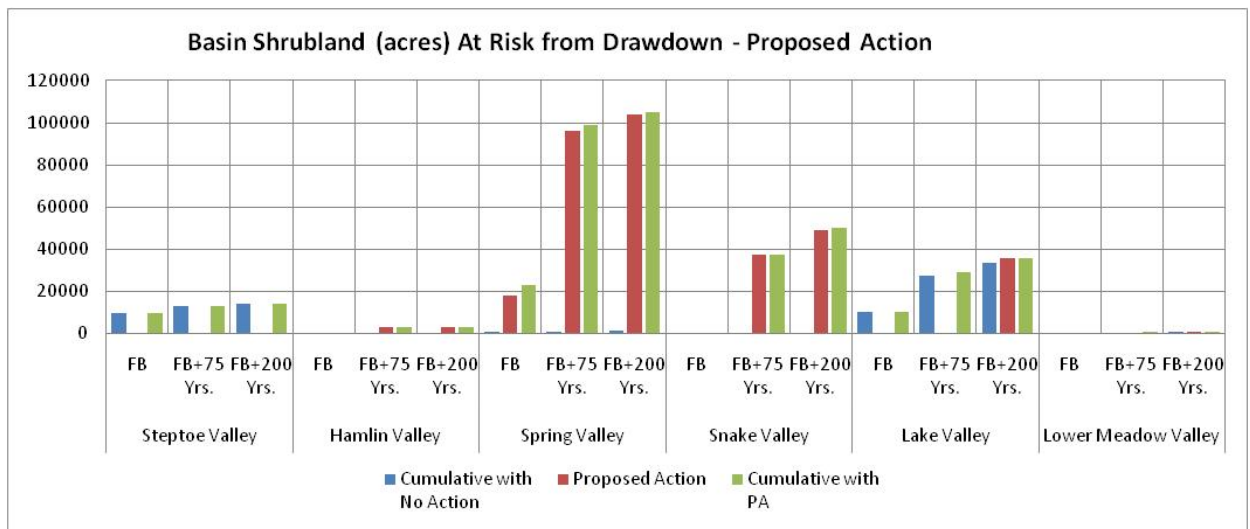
Basin Shrubland (acres) At Risk from Drawdown - Proposed Action

120000
100000
80000
60000
40000
20000
0

FB
FB+75 Yrs.
FB+200 Yrs.
Steptoe Valley

FB
FB+75 Yrs.
FB+200 Yrs.
Hamlin Valley

FB
FB+75 Yrs.
FB+200 Yrs.
Spring Valley

FB
FB+75 Yrs.
FB+200 Yrs.
Snake Valley

FB
FB+75 Yrs.
FB+200 Yrs.
Lake Valley

FB
FB+75 Yrs.
FB+200 Yrs.
Lower Meadow Valley

Cumulative with No Action
Proposed Action
Cumulative with PA